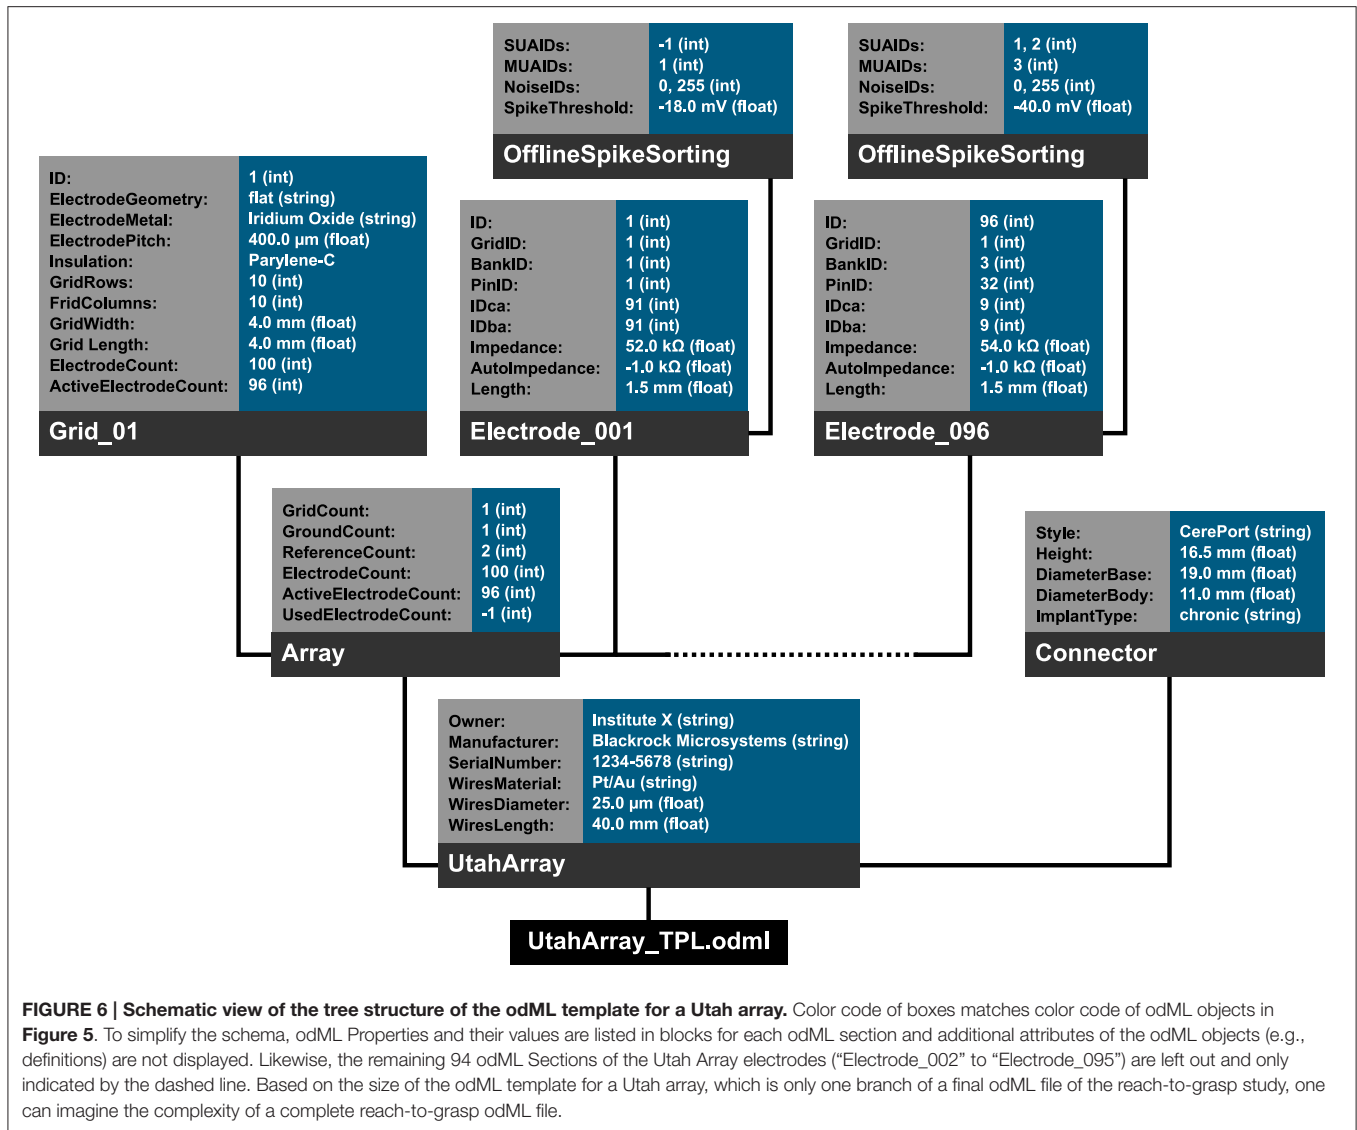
SUAIDs: -1 (int)
MUAIDs: 1 (int)
NoiseIDs: 0, 255 (int)
SpikeThreshold: -18.0 mV (float)

OfflineSpikeSorting

SUAIDs: 1, 2 (int)
MUAIDs: 3 (int)
NoiseIDs: 0, 255 (int)
SpikeThreshold: -40.0 mV (float)

OfflineSpikeSorting

ID: 1 (int)
ElectrodeGeometry: flat (string)
ElectrodeMetal: Iridium Oxide (string)
ElectrodePitch: 400.0 µm (float)
Insulation: Parylene-C
GridRows: 10 (int)
FridColumns: 10 (int)
GridWidth: 4.0 mm (float)
Grid Length: 4.0 mm (float)
ElectrodeCount: 100 (int)
ActiveElectrodeCount: 96 (int)

Grid_01

ID: 1 (int)
GridID: 1 (int)
BankID: 1 (int)
PinID: 1 (int)
IDca: 91 (int)
IDba: 91 (int)
Impedance: 52.0 kΩ (float)
AutoImpedance: -1.0 kΩ (float)
Length: 1.5 mm (float)

Electrode_001

ID: 96 (int)
GridID: 1 (int)
BankID: 3 (int)
PinID: 32 (int)
IDca: 9 (int)
IDba: 9 (int)
Impedance: 54.0 kΩ (float)
AutoImpedance: -1.0 kΩ (float)
Length: 1.5 mm (float)

Electrode_096

GridCount: 1 (int)
GroundCount: 1 (int)
ReferenceCount: 2 (int)
ElectrodeCount: 100 (int)
ActiveElectrodeCount: 96 (int)
UsedElectrodeCount: -1 (int)

Array

Style: CerePort (string)
Height: 16.5 mm (float)
DiameterBase: 19.0 mm (float)
DiameterBody: 11.0 mm (float)
ImplantType: chronic (string)

Connector

Owner: Institute X (string)
Manufacturer: Blackrock Microsystems (string)
SerialNumber: 1234-5678 (string)
WiresMaterial: Pt/Au (string)
WiresDiameter: 25.0 µm (float)
WiresLength: 40.0 mm (float)

UtahArray

UtahArray_TPL.odml

FIGURE 6 | Schematic view of the tree structure of the odML template for a Utah array. Color code of boxes matches color code of odML objects in Figure 5. To simplify the schema, odML Properties and their values are listed in blocks for each odML section and additional attributes of the odML objects (e.g., definitions) are not displayed. Likewise, the remaining 94 odML Sections of the Utah Array electrodes (“Electrode_002” to “Electrode_095”) are left out and only indicated by the dashed line. Based on the size of the odML template for a Utah array, which is only one branch of a final odML file of the reach-to-grasp study, one can imagine the complexity of a complete reach-to-grasp odML file.